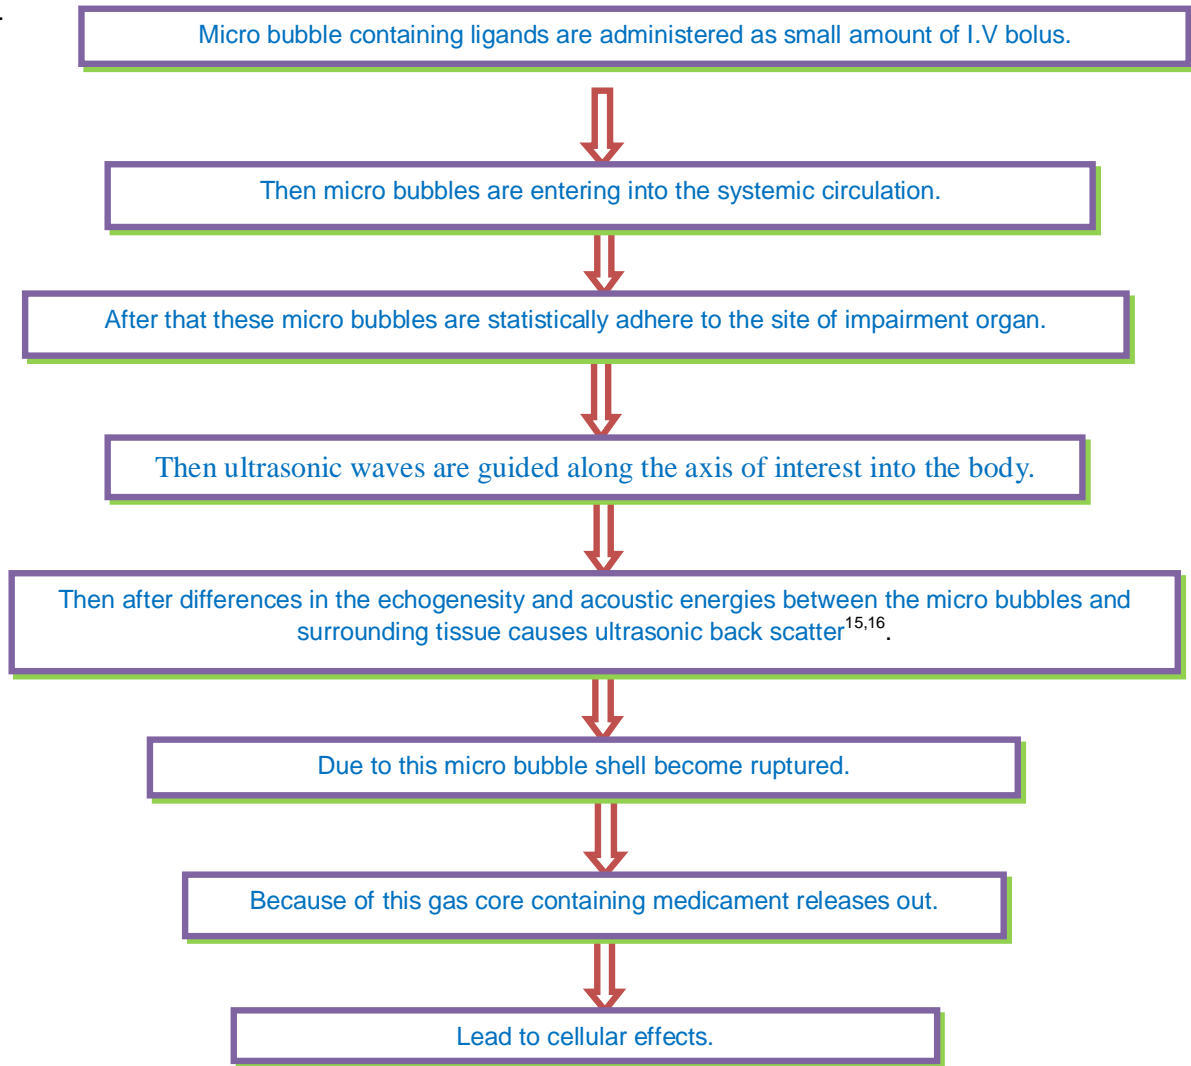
Micro bubble containing ligands are administered as small amount of I.V bolus.

Then micro bubbles are entering into the systemic circulation.

After that these micro bubbles are statistically adhere to the site of impairment organ.

Then ultrasonic waves are guided along the axis of interest into the body.

Then after differences in the echogenesity and acoustic energies between the micro bubbles and surrounding tissue causes ultrasonic back scatter$^{15,16}$.

Due to this micro bubble shell become ruptured.

Because of this gas core containing medicament releases out.

Lead to cellular effects.